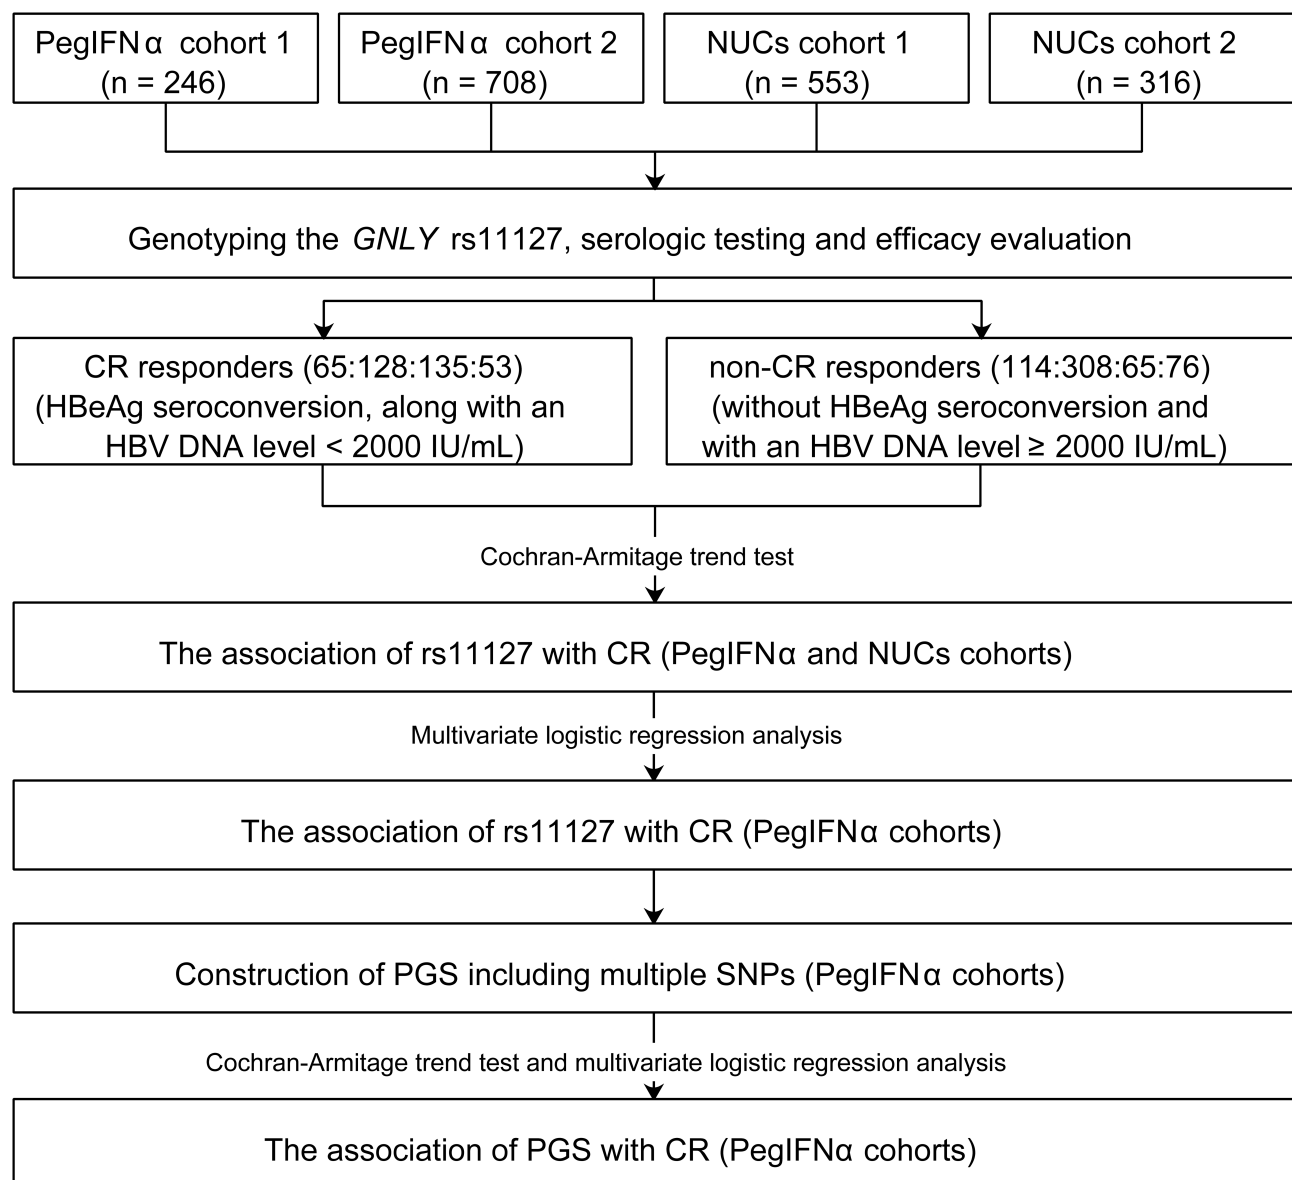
PegIFNα cohort 1
(n = 246)

PegIFNα cohort 2
(n = 708)

NUCs cohort 1
(n = 553)

NUCs cohort 2
(n = 316)

Genotyping the *GNLY* rs11127, serologic testing and efficacy evaluation

CR responders (65:128:135:53)
(HBeAg seroconversion, along with an HBV DNA level < 2000 IU/mL)

non-CR responders (114:308:65:76)
(without HBeAg seroconversion and with an HBV DNA level ≥ 2000 IU/mL)

Cochran-Armitage trend test

The association of rs11127 with CR (PegIFNα and NUCs cohorts)

Multivariate logistic regression analysis

The association of rs11127 with CR (PegIFNα cohorts)

Construction of PGS including multiple SNPs (PegIFNα cohorts)

Cochran-Armitage trend test and multivariate logistic regression analysis

The association of PGS with CR (PegIFNα cohorts)